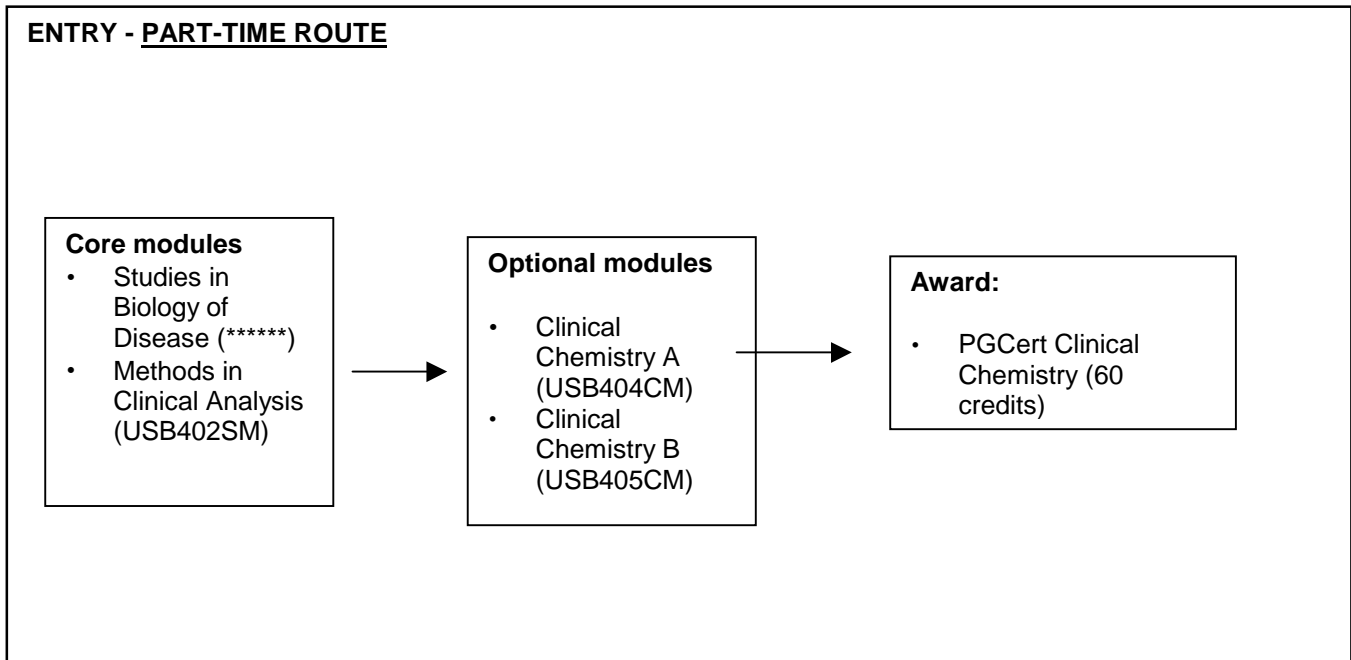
ENTRY - PART-TIME ROUTE

Core modules
• Studies in Biology of Disease (******)
• Methods in Clinical Analysis (USB402SM)

Optional modules
• Clinical Chemistry A (USB404CM)
• Clinical Chemistry B (USB405CM)

Award:
• PGCert Clinical Chemistry (60 credits)